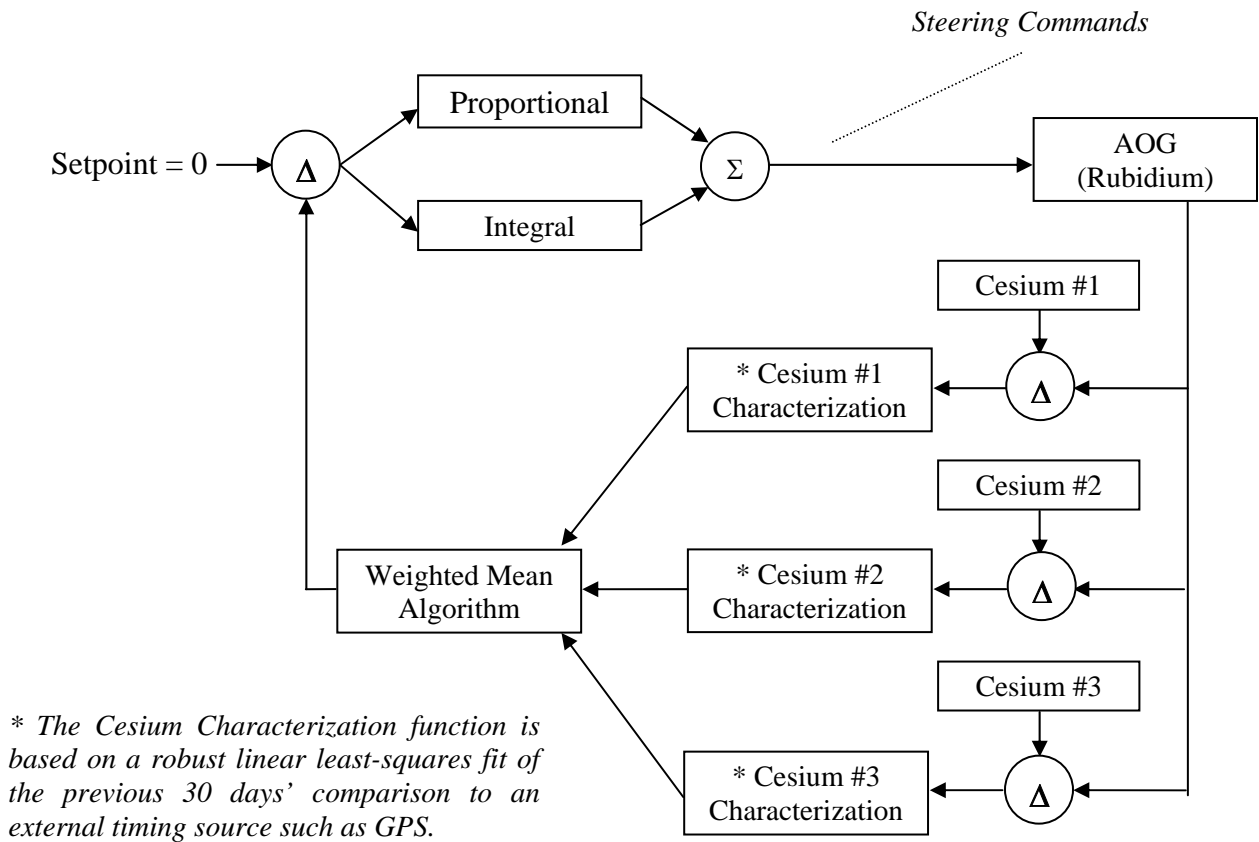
Steering Commands

Setpoint = 0

$\Delta$

Proportional

Integral

$\Sigma$

AOG (Rubidium)

Cesium #1

$\Delta$

* Cesium #1 Characterization

Cesium #2

$\Delta$

Weighted Mean Algorithm

* Cesium #2 Characterization

Cesium #3

$\Delta$

* Cesium #3 Characterization

* The Cesium Characterization function is based on a robust linear least-squares fit of the previous 30 days' comparison to an external timing source such as GPS.